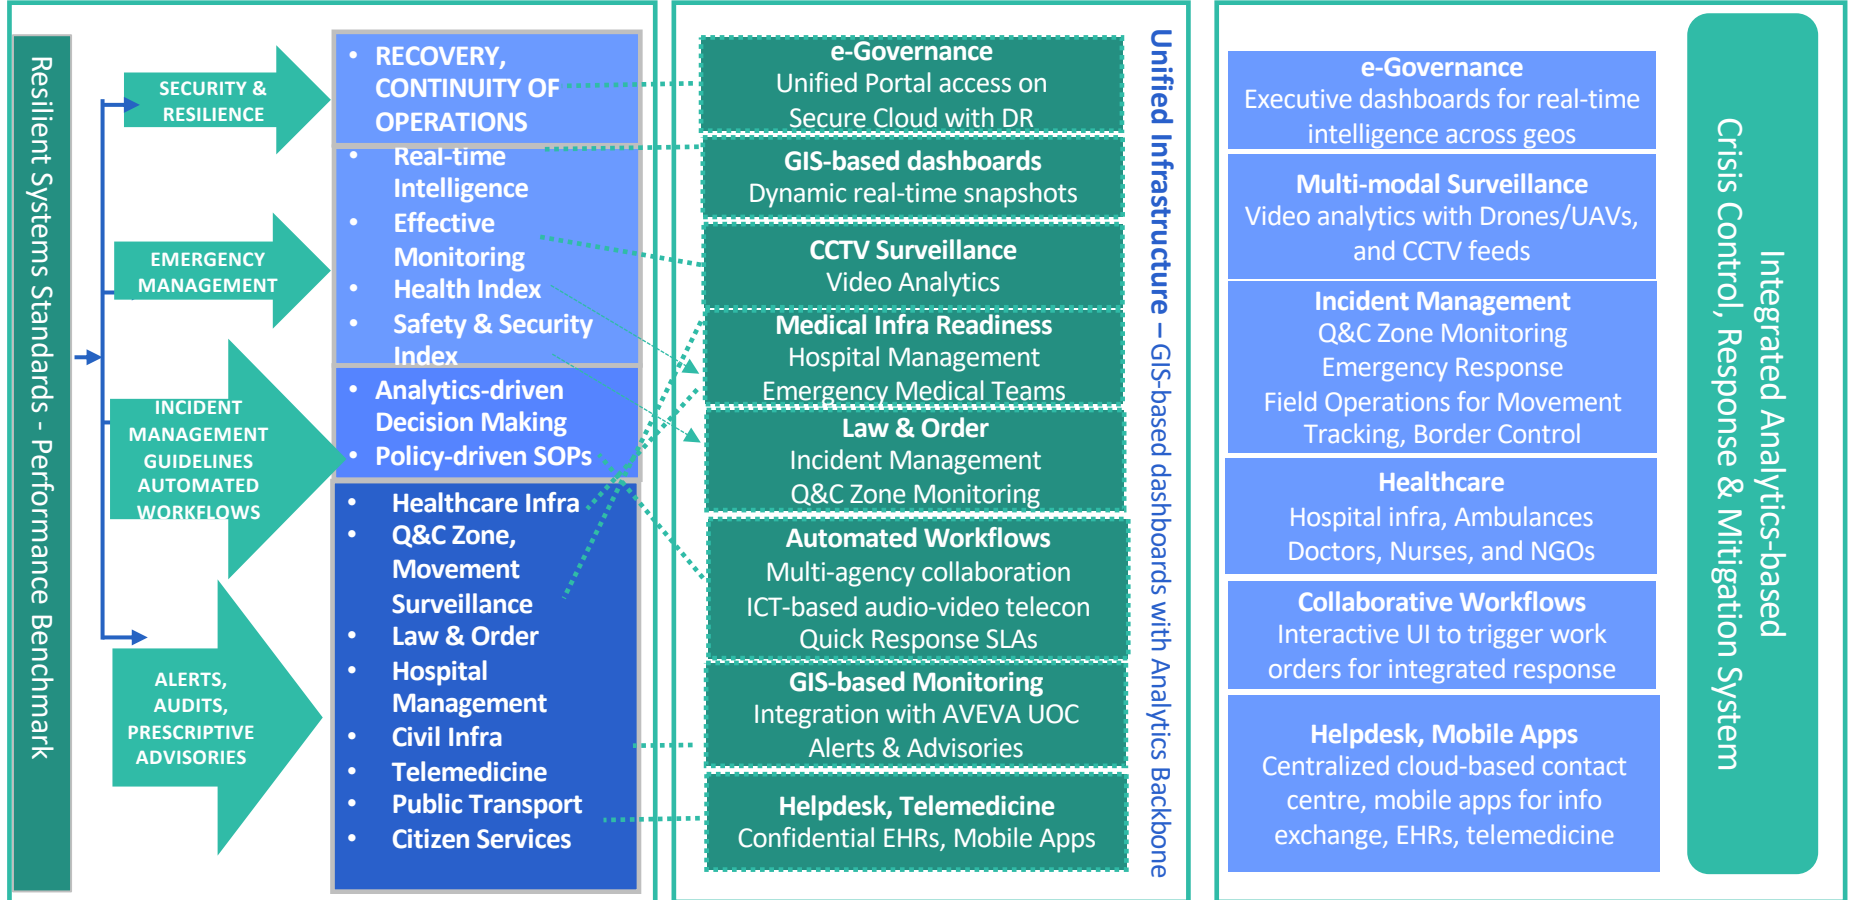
Resilient Systems Standards - Performance Benchmark

SECURITY & RESILIENCE

EMERGENCY MANAGEMENT

INCIDENT MANAGEMENT GUIDELINES AUTOMATED WORKFLOWS

ALERTS, AUDITS, PRESCRIPTIVE ADVISORIES

• RECOVERY, CONTINUITY OF OPERATIONS

• Real-time Intelligence
• Effective Monitoring
• Health Index
• Safety & Security Index

• Analytics-driven Decision Making
• Policy-driven SOPs

• Healthcare Infra
• Q&C Zone, Movement Surveillance
• Law & Order
• Hospital Management
• Civil Infra
• Telemedicine
• Public Transport
• Citizen Services

e-Governance
Unified Portal access on Secure Cloud with DR

GIS-based dashboards
Dynamic real-time snapshots

CCTV Surveillance
Video Analytics

Medical Infra Readiness
Hospital Management
Emergency Medical Teams

Law & Order
Incident Management
Q&C Zone Monitoring

Automated Workflows
Multi-agency collaboration
ICT-based audio-video telecon
Quick Response SLAs

GIS-based Monitoring
Integration with AVEVA UOC
Alerts & Advisories

Helpdesk, Telemedicine
Confidential EHRs, Mobile Apps

Unified Infrastructure – GIS-based dashboards with Analytics Backbone

e-Governance
Executive dashboards for real-time intelligence across geos

Multi-modal Surveillance
Video analytics with Drones/UAVs, and CCTV feeds

Incident Management
Q&C Zone Monitoring
Emergency Response
Field Operations for Movement Tracking, Border Control

Healthcare
Hospital infra, Ambulances
Doctors, Nurses, and NGOs

Collaborative Workflows
Interactive UI to trigger work orders for integrated response

Helpdesk, Mobile Apps
Centralized cloud-based contact centre, mobile apps for info exchange, EHRs, telemedicine

Integrated Analytics-based
Crisis Control, Response & Mitigation System